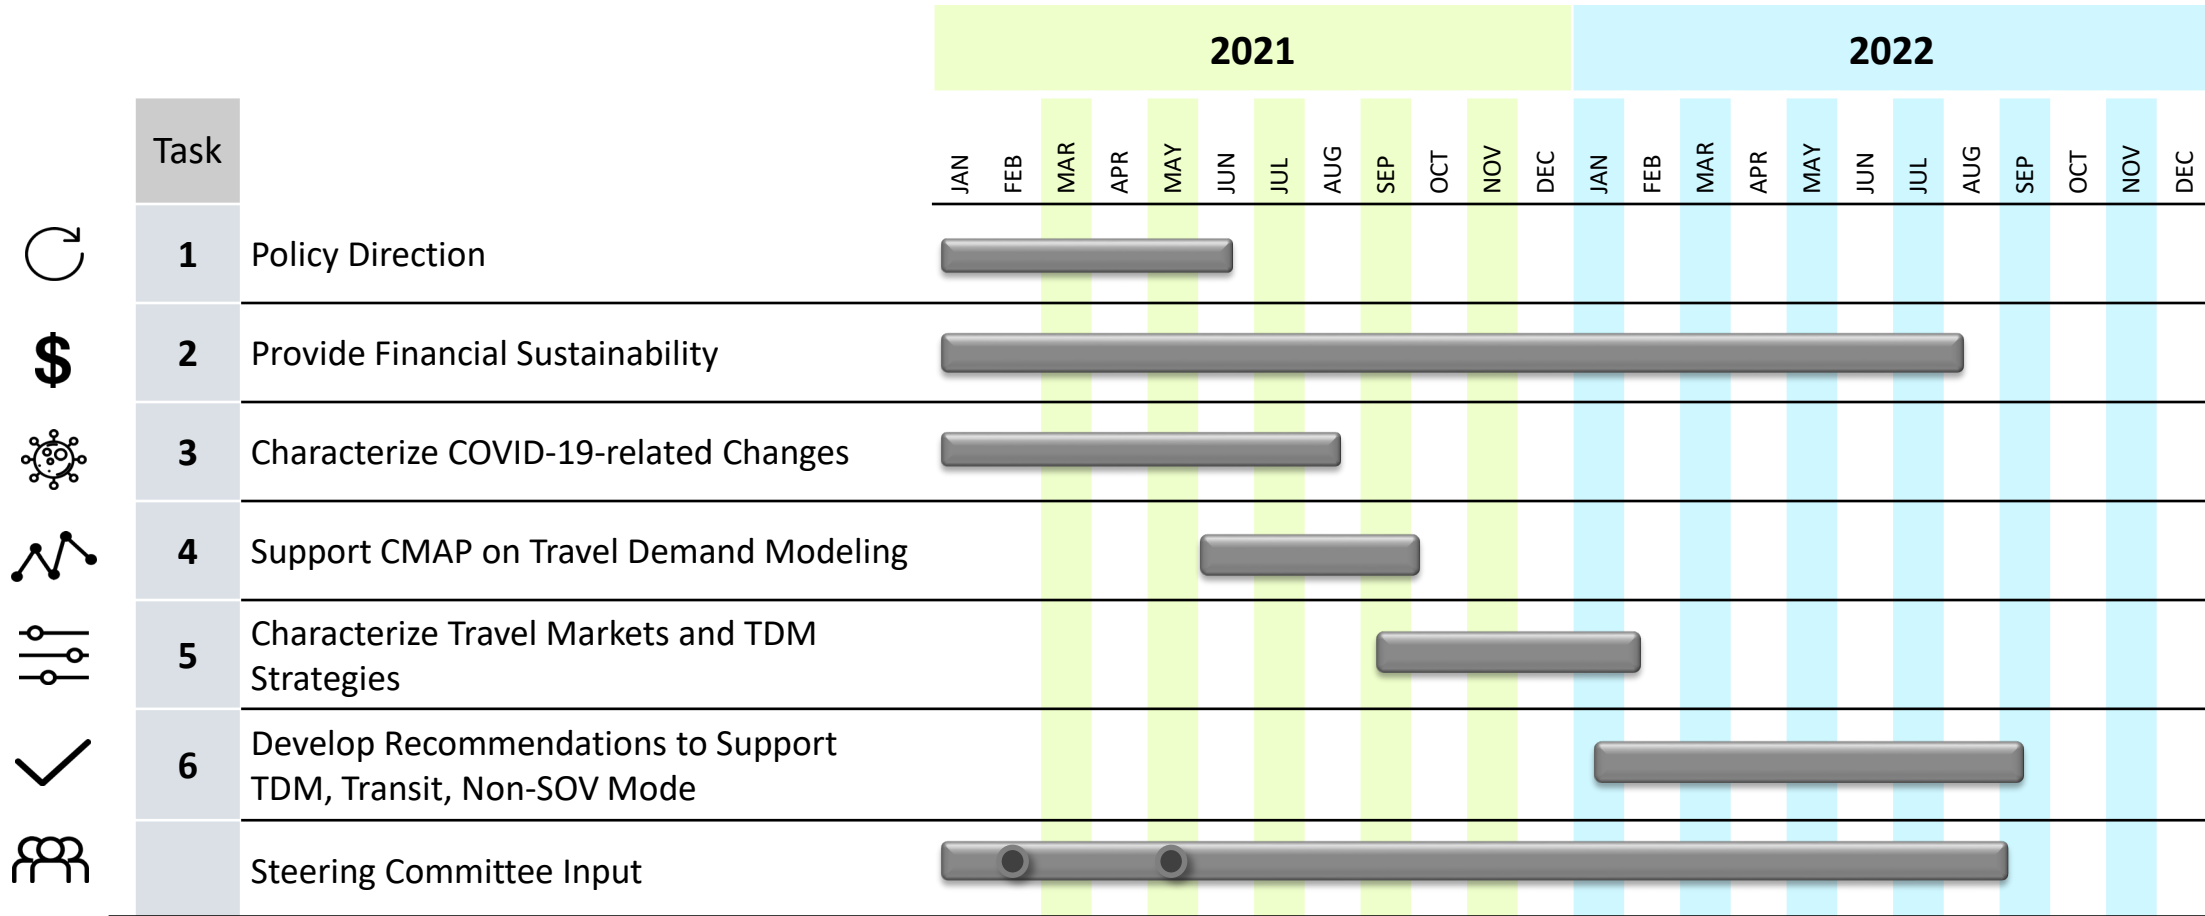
| | Task | | 2021 | | | | | | | | | | | | 2022 | | | | | | | | | | | |
|---|---|---|---|---|---|---|---|---|---|---|---|---|---|---|---|---|---|---|---|---|---|---|---|---|---|---|
| | | | JAN | FEB | MAR | APR | MAY | JUN | JUL | AUG | SEP | OCT | NOV | DEC | JAN | FEB | MAR | APR | MAY | JUN | JUL | AUG | SEP | OCT | NOV | DEC |
| | 1 | Policy Direction | | | | | | | | | | | | | | | | | | | | | | | | |
| $ | 2 | Provide Financial Sustainability | | | | | | | | | | | | | | | | | | | | | | | | |
| | 3 | Characterize COVID-19-related Changes | | | | | | | | | | | | | | | | | | | | | | | | |
| | 4 | Support CMAP on Travel Demand Modeling | | | | | | | | | | | | | | | | | | | | | | | | |
| | 5 | Characterize Travel Markets and TDM Strategies | | | | | | | | | | | | | | | | | | | | | | | | |
| | 6 | Develop Recommendations to Support TDM, Transit, Non-SOV Mode | | | | | | | | | | | | | | | | | | | | | | | | |
| | | Steering Committee Input | | | | | | | | | | | | | | | | | | | | | | | | |